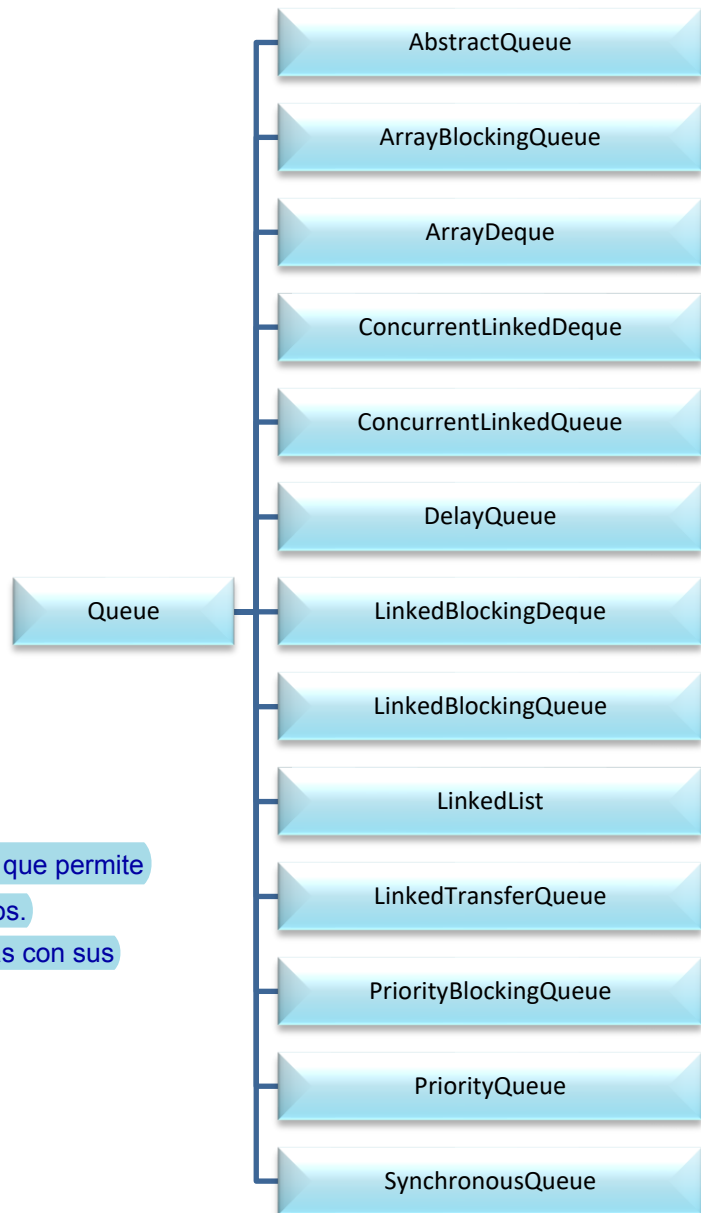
Queue

AbstractQueue

ArrayBlockingQueue

ArrayDeque

ConcurrentLinkedDeque

ConcurrentLinkedQueue

DelayQueue

LinkedBlockingDeque

LinkedBlockingQueue

LinkedList

LinkedTransferQueue

PriorityBlockingQueue

PriorityQueue

SynchronousQueue

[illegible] que permite
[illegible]os.
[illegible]s con sus